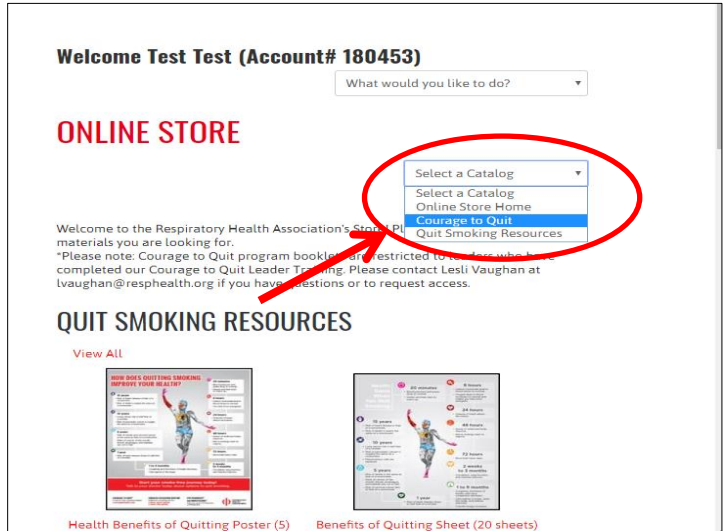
Welcome Test Test (Account# 180453)

What would you like to do?

ONLINE STORE

Select a Catalog

Select a Catalog
Online Store Home
Courage to Quit
Quit Smoking Resources

Welcome to the Respiratory Health Association's Store! Pl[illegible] materials you are looking for.
*Please note: Courage to Quit program booklet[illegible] are restricted to leaders who have completed our Courage to Quit Leader Training. Please contact Lesli Vaughan at lvaughan@resphealth.org if you have questions or to request access.

QUIT SMOKING RESOURCES

View All

HOW DOES QUITTING SMOKING IMPROVE YOUR HEALTH?

Health Benefits of Quitting Poster (5)

Benefits of Quitting Sheet (20 sheets)